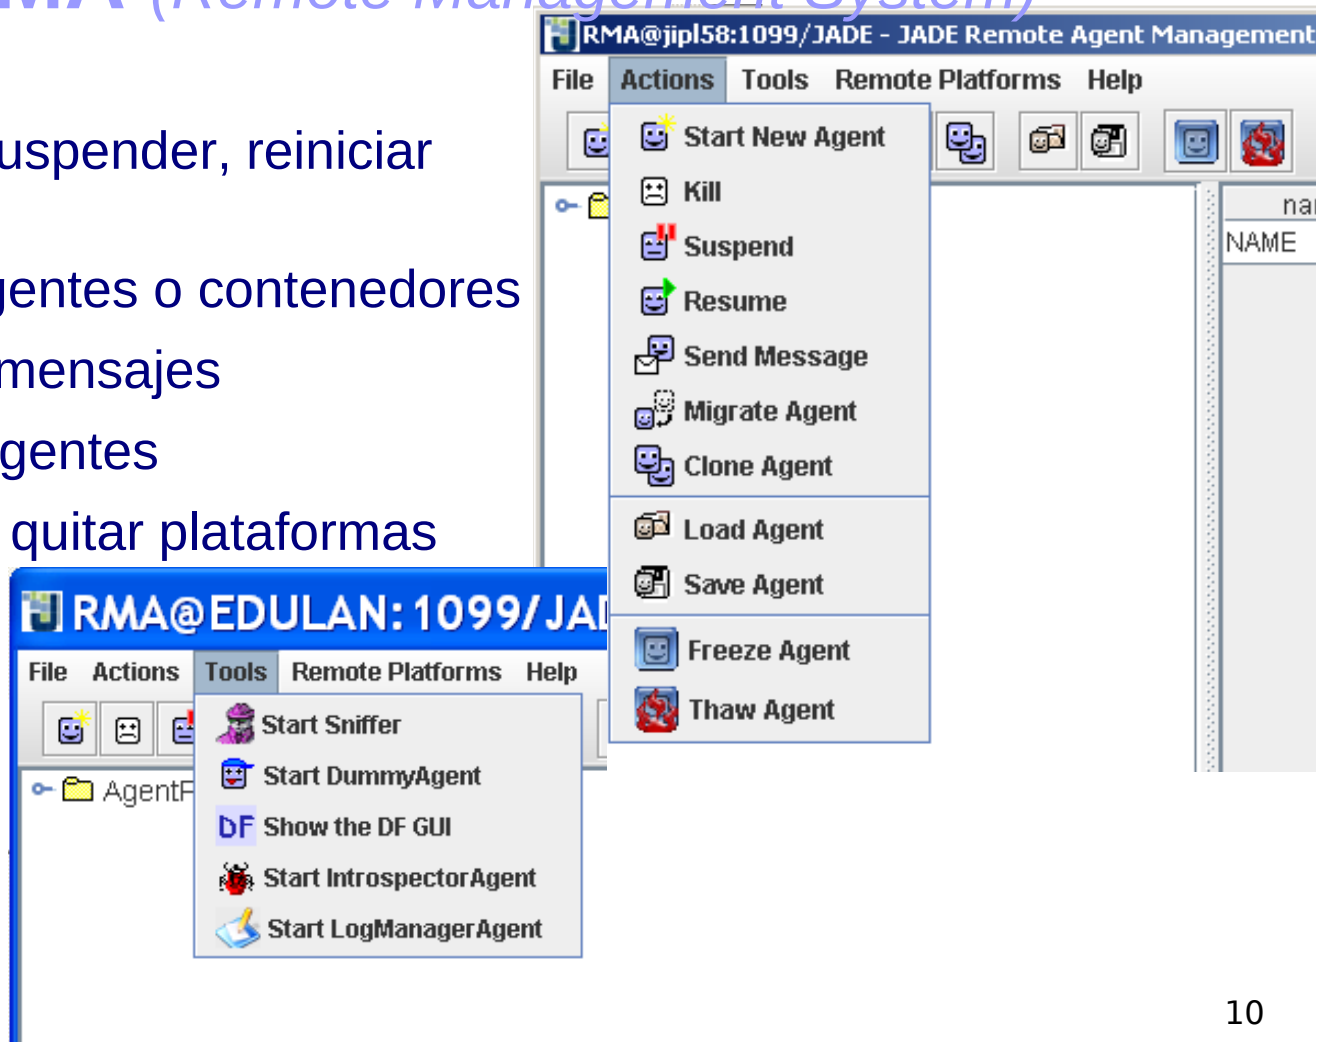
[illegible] (Remote Management System)

uspender, reiniciar

jentes o contenedores

mensajes

gentes

quitar plataformas

RMA@jipl58:1099/JADE - JADE Remote Agent Management

File Actions Tools Remote Platforms Help

Start New Agent
Kill
Suspend
Resume
Send Message
Migrate Agent
Clone Agent
Load Agent
Save Agent
Freeze Agent
Thaw Agent

na
NAME

RMA@EDULAN:1099/JA

File Actions Tools Remote Platforms Help

AgentP

Start Sniffer
Start DummyAgent
DF Show the DF GUI
Start IntrospectorAgent
Start LogManagerAgent

10